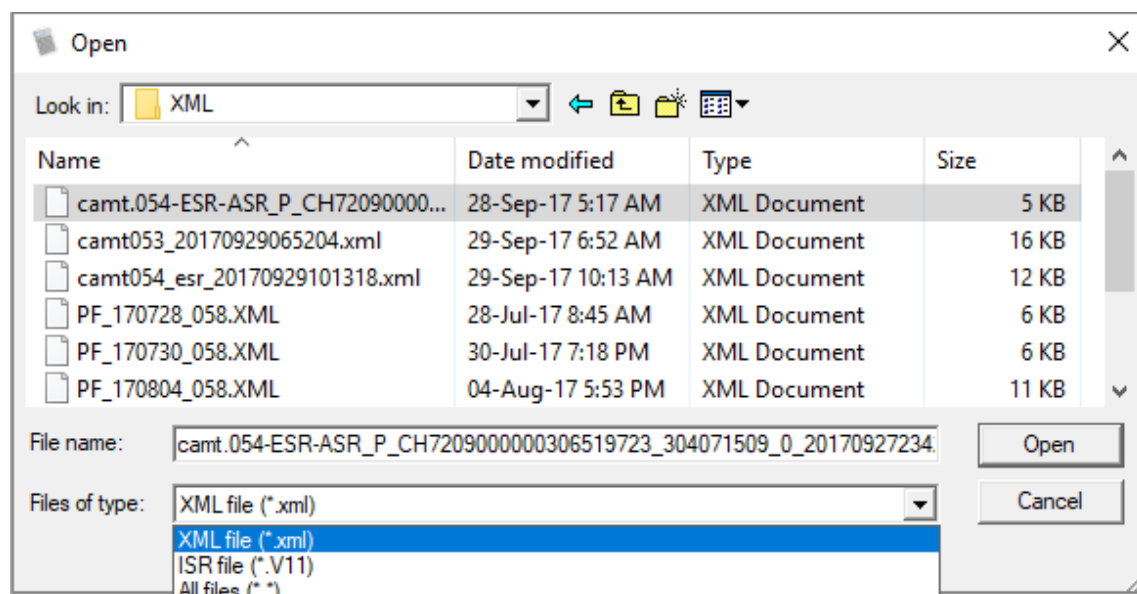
Open

Look in: XML

| Name | Date modified | Type | Size |
|---|---|---|---|
| camt.054-ESR-ASR_P_CH72090000... | 28-Sep-17 5:17 AM | XML Document | 5 KB |
| camt053_20170929065204.xml | 29-Sep-17 6:52 AM | XML Document | 16 KB |
| camt054_esr_20170929101318.xml | 29-Sep-17 10:13 AM | XML Document | 12 KB |
| PF_170728_058.XML | 28-Jul-17 8:45 AM | XML Document | 6 KB |
| PF_170730_058.XML | 30-Jul-17 7:18 PM | XML Document | 6 KB |
| PF_170804_058.XML | 04-Aug-17 5:53 PM | XML Document | 11 KB |

File name: camt.054-ESR-ASR_P_CH7209000000306519723_304071509_0_20170927234

Open

Files of type: XML file (*.xml)

Cancel

XML file (*.xml)
ISR file (*.V11)
All files (*.*)